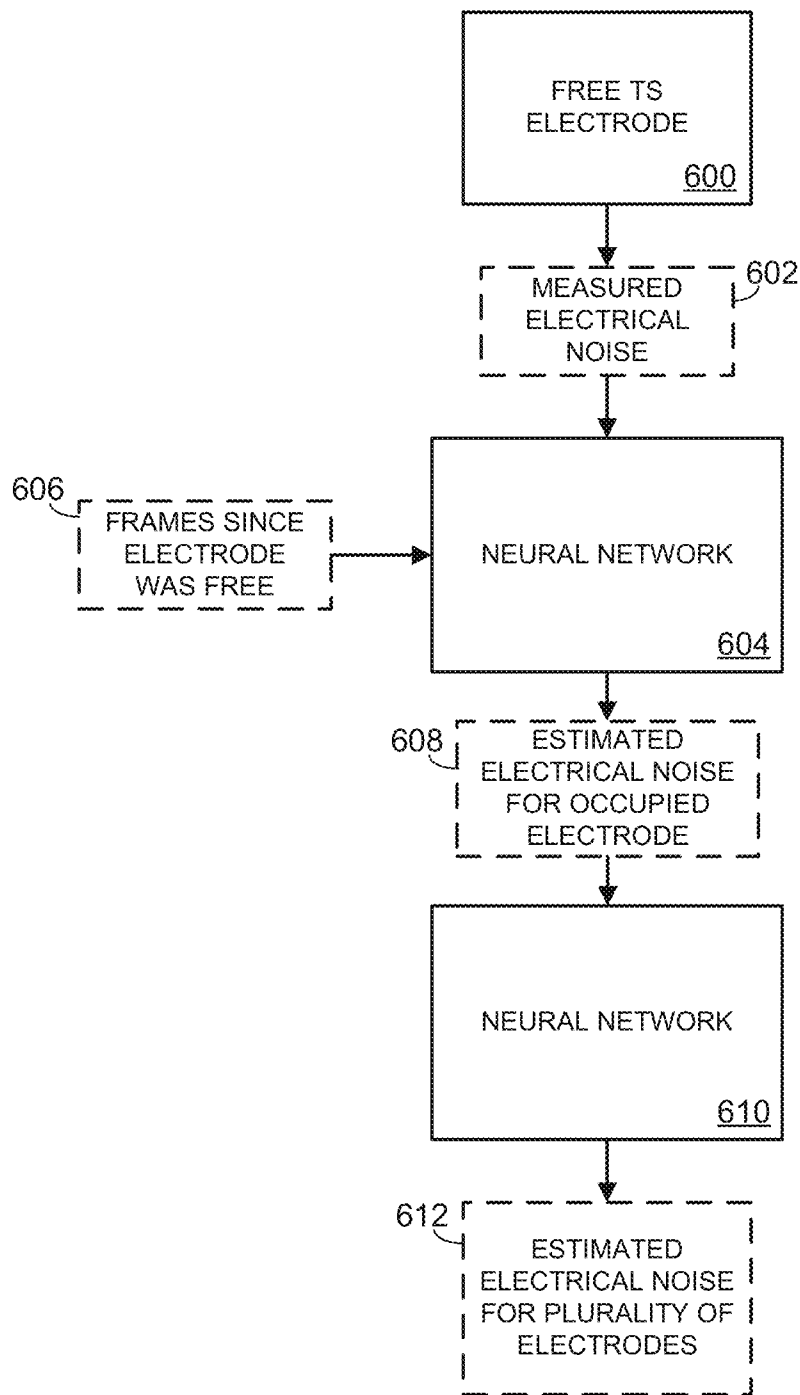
FREE TS ELECTRODE
600

MEASURED ELECTRICAL NOISE
602

606
FRAMES SINCE ELECTRODE WAS FREE

NEURAL NETWORK
604

608
ESTIMATED ELECTRICAL NOISE FOR OCCUPIED ELECTRODE

NEURAL NETWORK
610

612
ESTIMATED ELECTRICAL NOISE FOR PLURALITY OF ELECTRODES